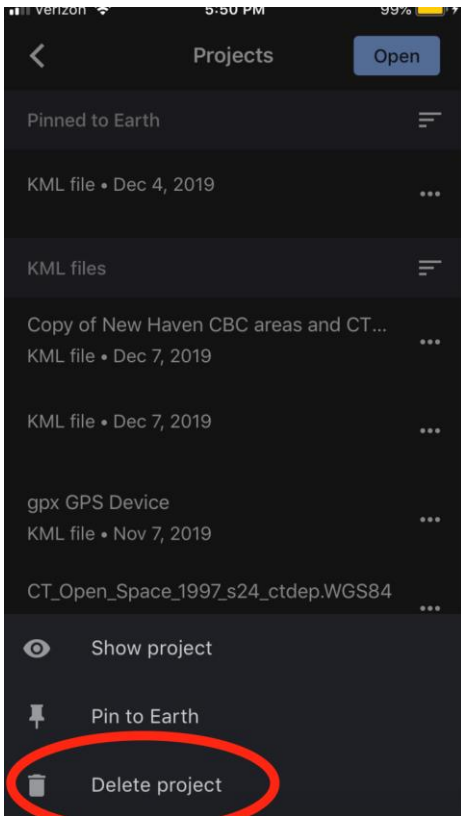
Verizon 5:50 PM 99%

Projects

Open

Pinned to Earth

KML file • Dec 4, 2019

KML files

Copy of New Haven CBC areas and CT...
KML file • Dec 7, 2019

KML file • Dec 7, 2019

gpx GPS Device
KML file • Nov 7, 2019

CT_Open_Space_1997_s24_ctdep.WGS84

Show project

Pin to Earth

Delete project